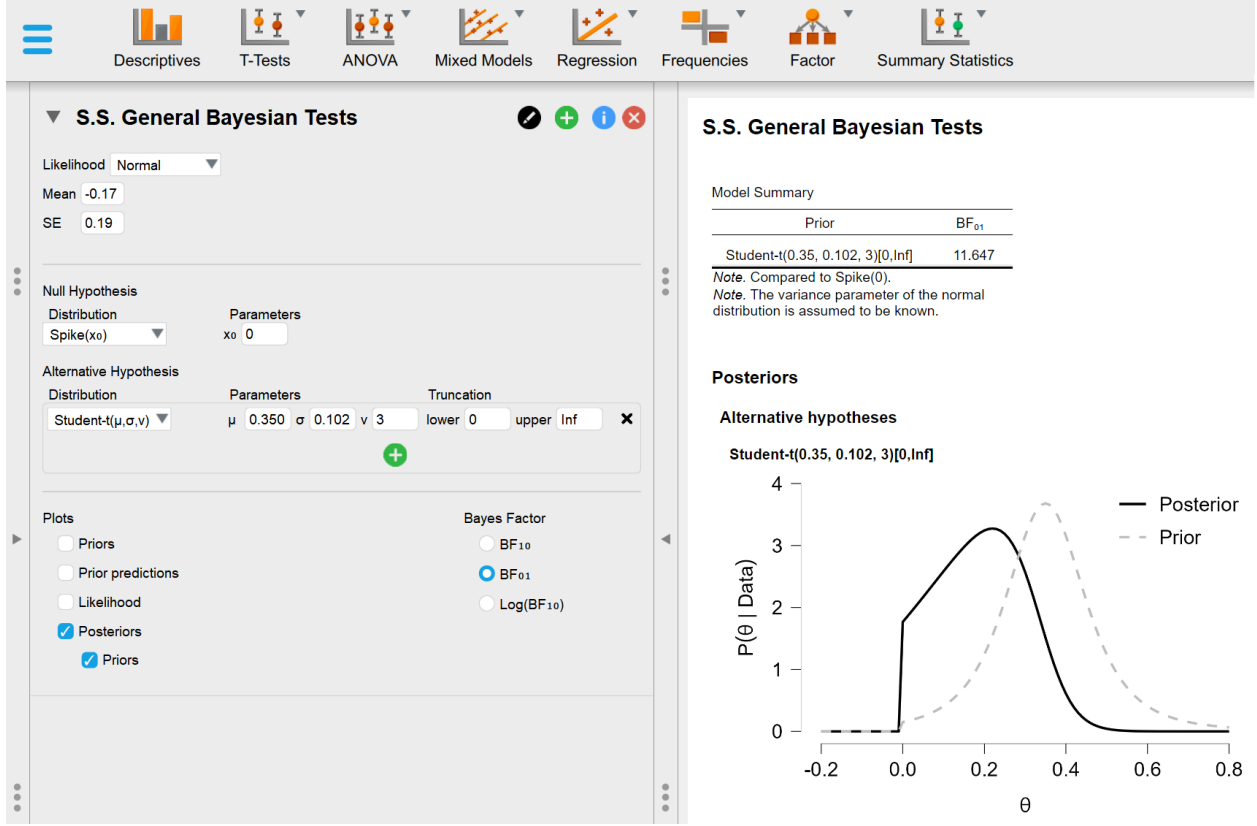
Descriptives T-Tests ANOVA Mixed Models Regression Frequencies Factor Summary Statistics

S.S. General Bayesian Tests

Likelihood Normal
Mean -0.17
SE 0.19

Null Hypothesis
Distribution Parameters
Spike($x_0$) $x_0$ 0

Alternative Hypothesis
Distribution Parameters Truncation
Student-t(μ,σ,v) μ 0.350 σ 0.102 v 3 lower 0 upper Inf ✕

Plots
Priors
Prior predictions
Likelihood
Posteriors
Priors

Bayes Factor
$BF_{10}$
$BF_{01}$
Log($BF_{10}$)

S.S. General Bayesian Tests

Model Summary

| Prior | $BF_{01}$ |
|---|---|
| Student-t(0.35, 0.102, 3)[0,Inf] | 11.647 |

Note. Compared to Spike(0).
Note. The variance parameter of the normal distribution is assumed to be known.

Posteriors

Alternative hypotheses

Student-t(0.35, 0.102, 3)[0,Inf]

Posterior
Prior

P(θ | Data)
4
3
2
1
0
-0.2 0.0 0.2 0.4 0.6 0.8
θ